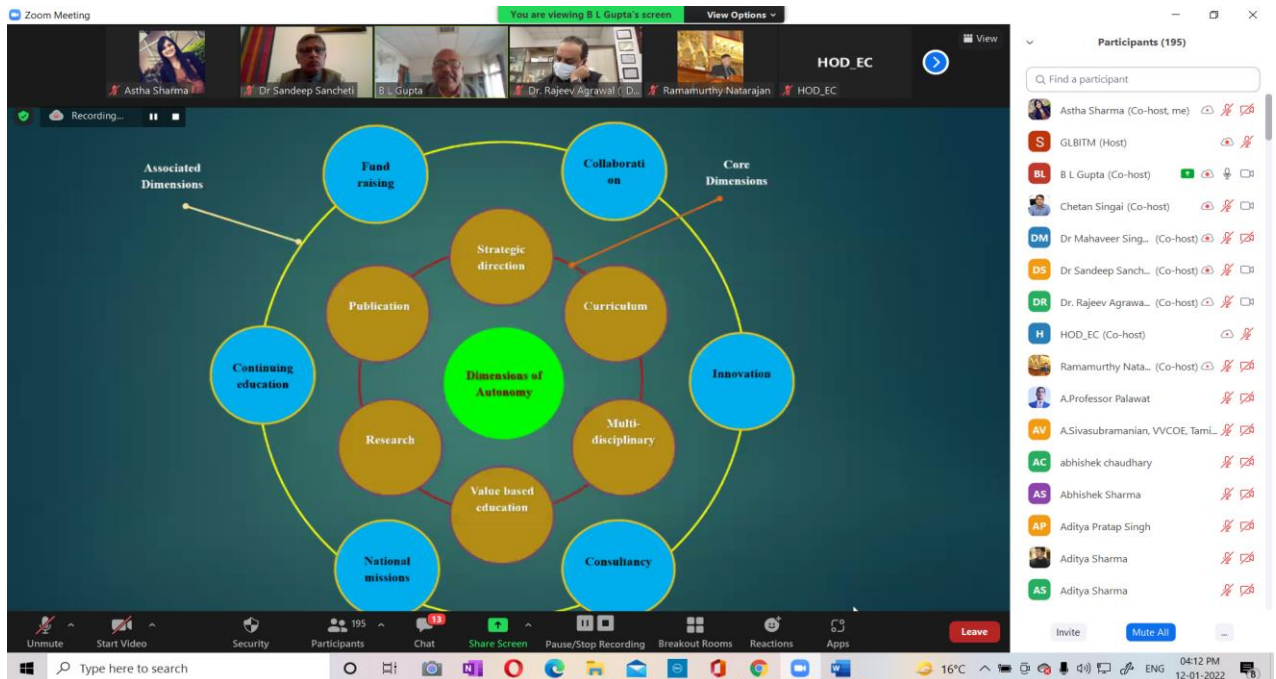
Zoom Meeting

You are viewing B L Gupta's screen View Options

View

Astha Sharma
Dr Sandeep Sancheti
B L Gupta
Dr. Rajeev Agrawal ( D...
Ramamurthy Natarajan
HOD_EC
HOD_EC

Recording...

Associated Dimensions

Core Dimensions

Fund raising

Collaboration

Strategic direction

Publication

Curriculum

Continuing education

Dimensions of Autonomy

Innovation

Research

Multi-disciplinary

Value based education

National missions

Consultancy

Participants (195)

Find a participant

Astha Sharma (Co-host, me)
GLBITM (Host)
B L Gupta (Co-host)
Chetan Singai (Co-host)
Dr Mahaveer Sing... (Co-host)
Dr Sandeep Sanch... (Co-host)
Dr. Rajeev Agrawa... (Co-host)
HOD_EC (Co-host)
Ramamurthy Nata... (Co-host)
A.Professor Palawat
A.Sivasubramanian, VVCOE, Tami...
abhishek chaudhary
Abhishek Sharma
Aditya Pratap Singh
Aditya Sharma
Aditya Sharma

Invite Mute All ...

Unmute Start Video Security 195 Participants 13 Chat Share Screen Pause/Stop Recording Breakout Rooms Reactions Apps Leave

Type here to search

16°C ENG 04:12 PM 12-01-2022